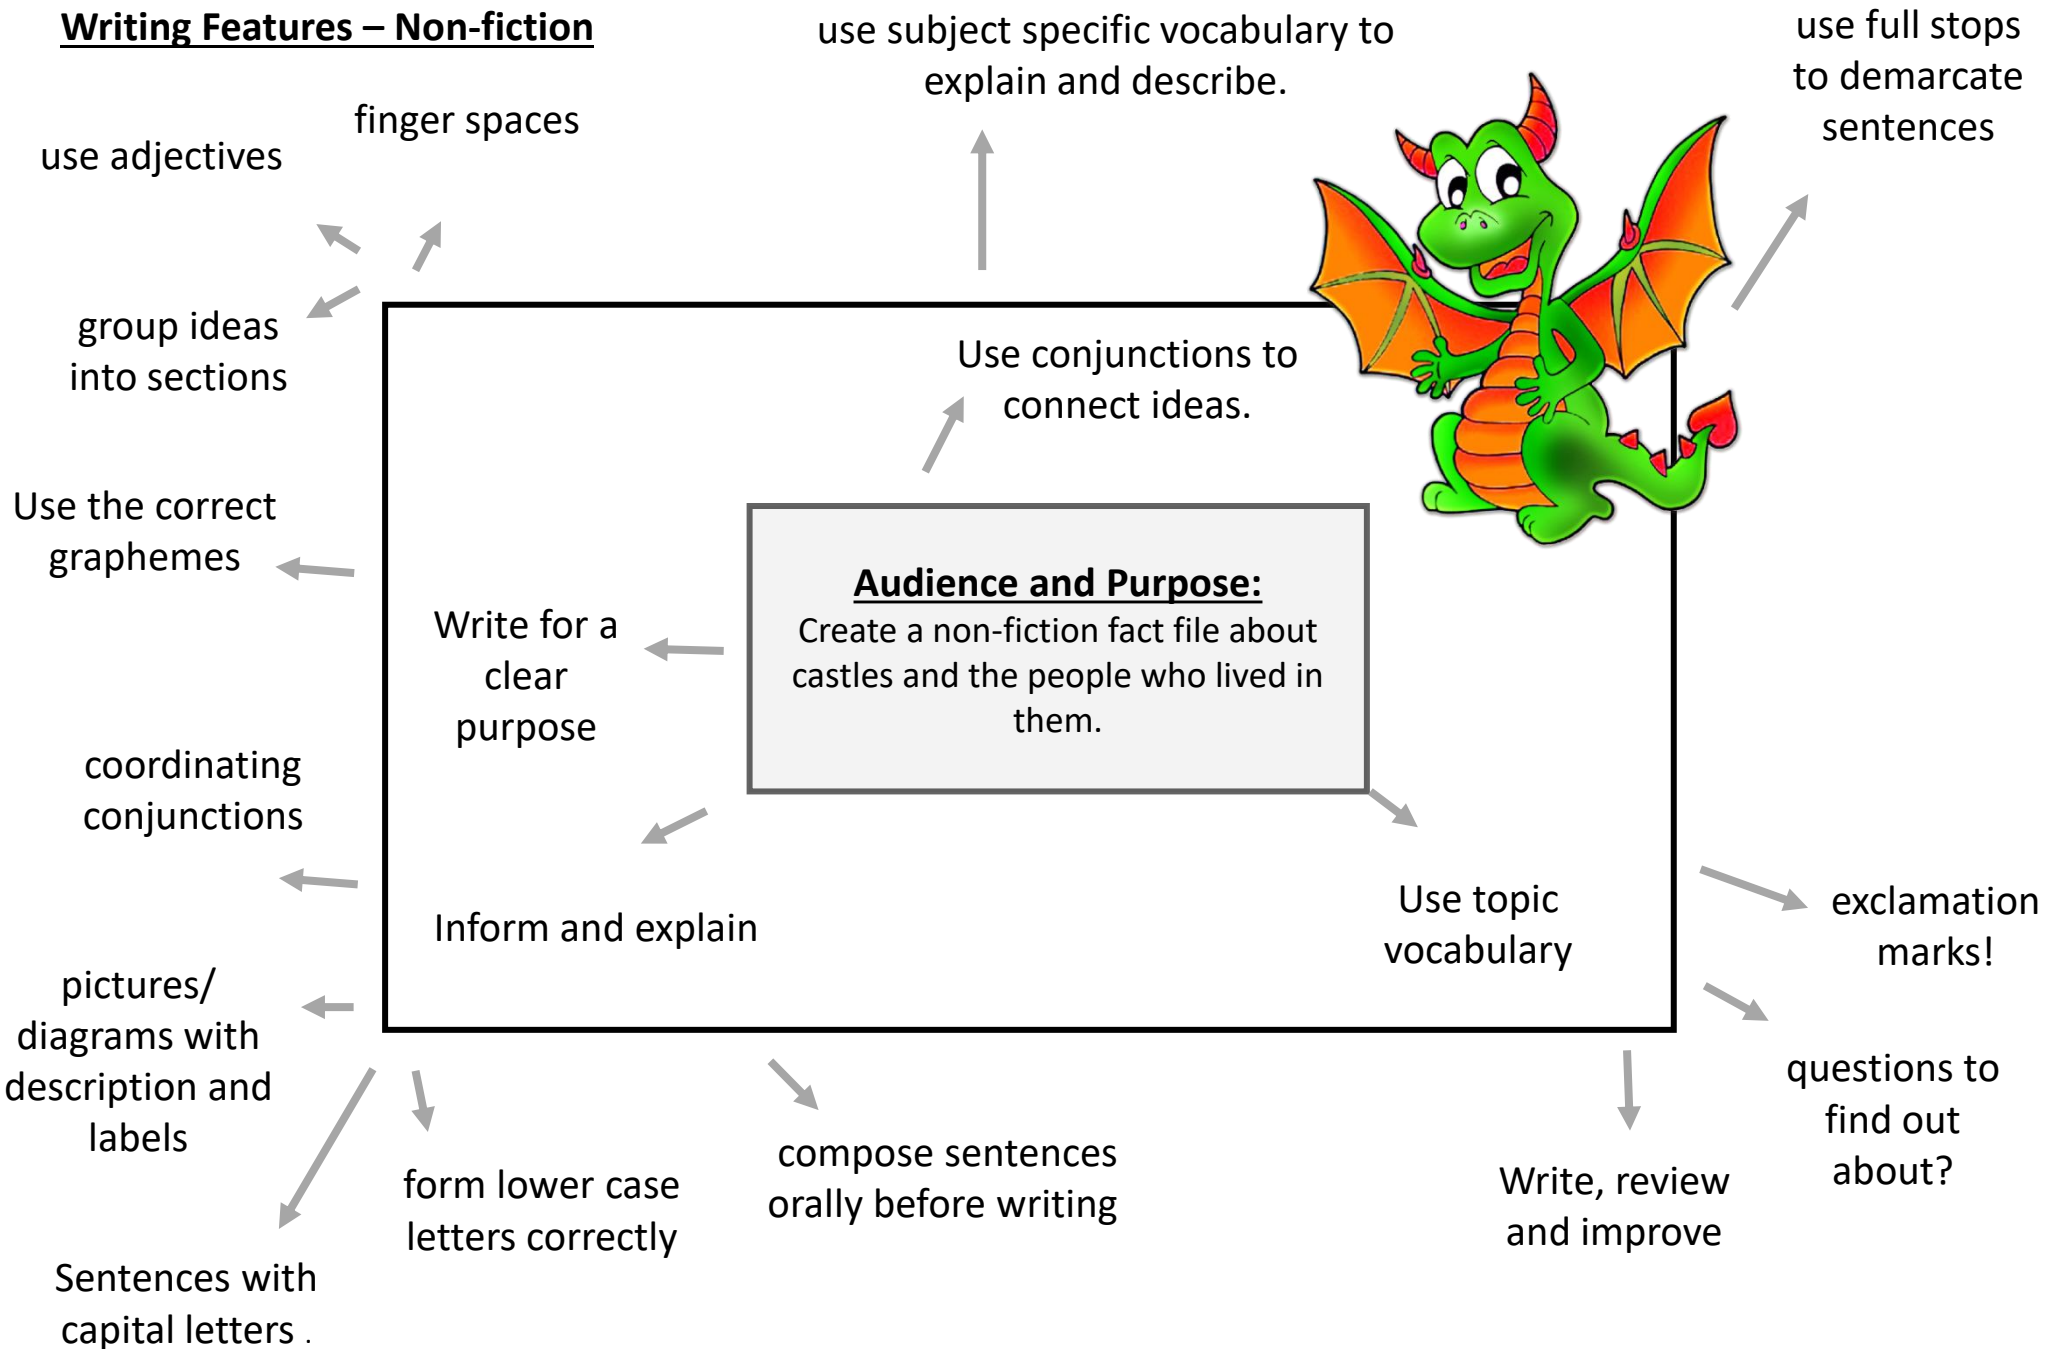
Writing Features – Non-fiction

use subject specific vocabulary to explain and describe.

use full stops to demarcate sentences

finger spaces

use adjectives

group ideas into sections

Use conjunctions to connect ideas.

Use the correct graphemes

Audience and Purpose:
Create a non-fiction fact file about castles and the people who lived in them.

Write for a clear purpose

coordinating conjunctions

Inform and explain

Use topic vocabulary

exclamation marks!

pictures/ diagrams with description and labels

questions to find out about?

compose sentences orally before writing

form lower case letters correctly

Write, review and improve

Sentences with capital letters .